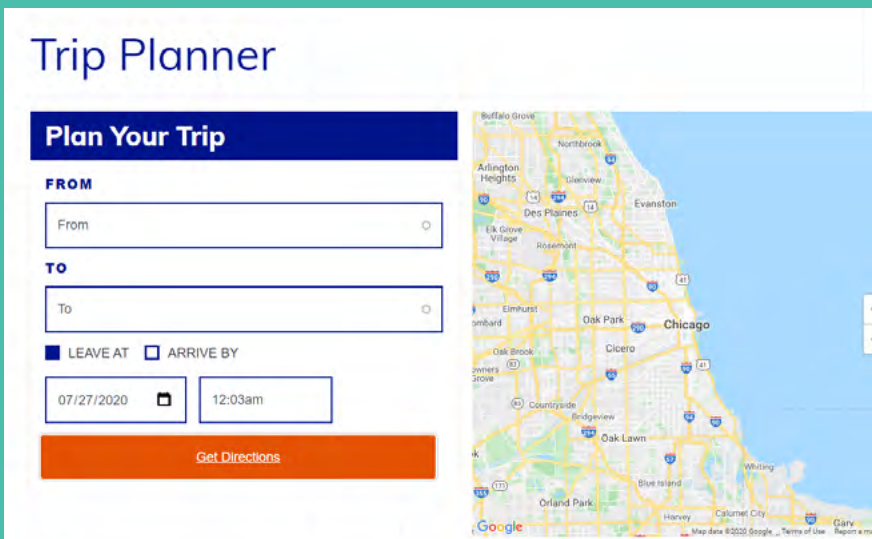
Trip Planner

Plan Your Trip

FROM

From

TO

To

LEAVE AT ARRIVE BY

07/27/2020

12:03am

Get Directions

Buffalo Grove
Northbrook
Arlington Heights
Glenview
Des Plaines
Evanston
Elk Grove Village
Rosemont
Elmhurst
Lombard
Oak Park
Chicago
Oak Brook
Cicero
Downers Grove
Countryside
Bridgeview
Oak Lawn
Whiting
Blue Island
Orland Park
Harvey
Calumet City
Gary
Google
Map data ©2020 Google Terms of Use Report a m